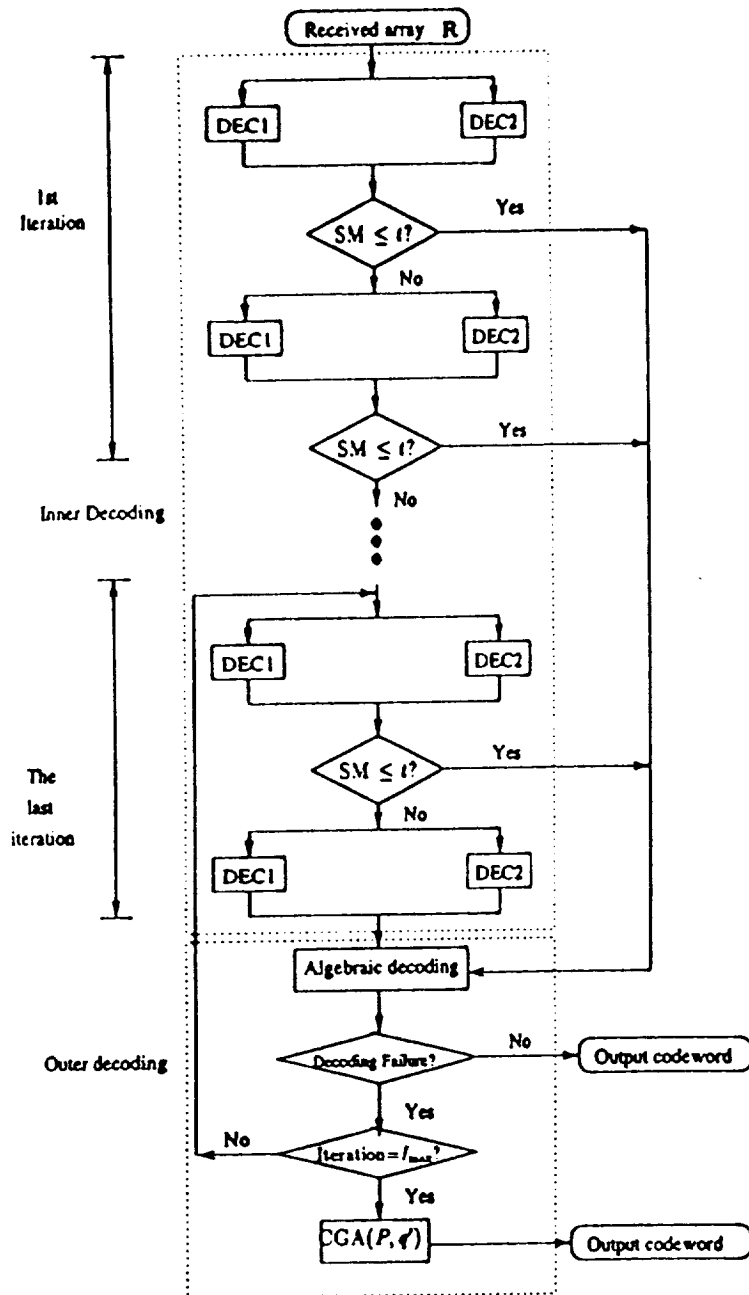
Received array R

1st Iteration

DEC1

DEC2

$SM \leq t$?

Yes

No

DEC1

DEC2

$SM \leq t$?

Yes

No

Inner Decoding

The last iteration

DEC1

DEC2

$SM \leq t$?

Yes

No

DEC1

DEC2

Algebraic decoding

Outer decoding

Decoding Failure?

No

Output codeword

Yes

No

Iteration = $I_{max}$?

Yes

CGA($P$, $q'$)

Output codeword